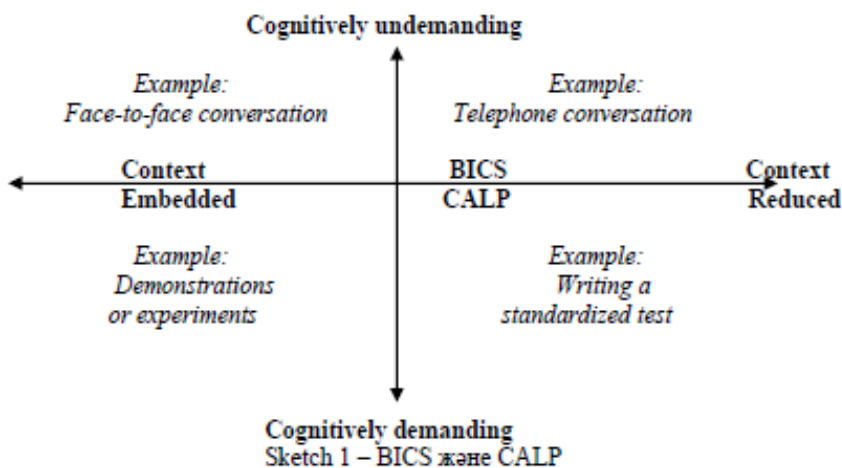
Cognitively undemanding

Example:
Face-to-face conversation

Example:
Telephone conversation

Context
Embedded

BICS
CALP

Context
Reduced

Example:
Demonstrations
or experiments

Example:
Writing a
standardized test

Cognitively demanding
Sketch 1 – BICS және CALP